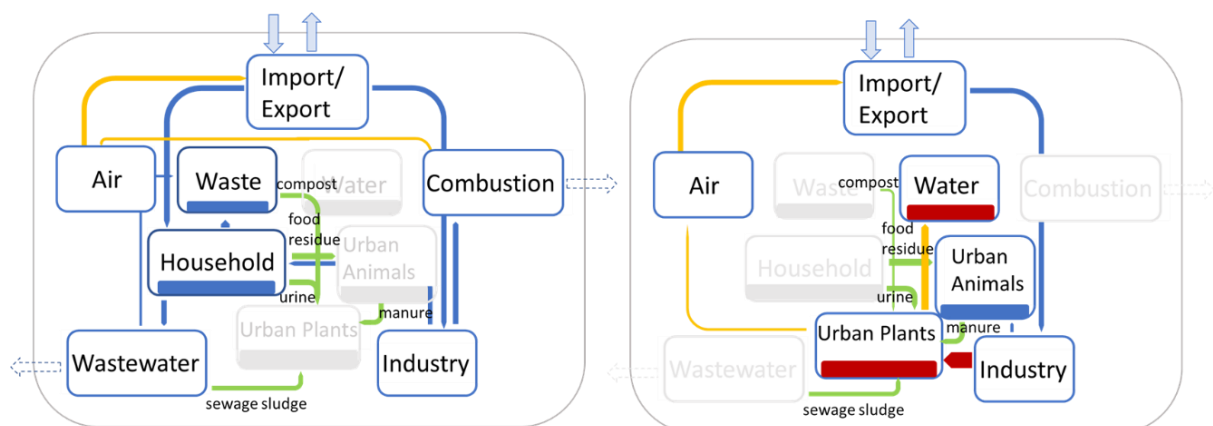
Import/ Export

Air

Waste

compost

Water

Combustion

food residue

Urban Animals

Household

urine

manure

Urban Plants

Wastewater

Industry

sewage sludge

Import/ Export

Air

Waste

compost

Water

Combustion

food residue

Urban Animals

Household

urine

manure

Urban Plants

Wastewater

Industry

sewage sludge